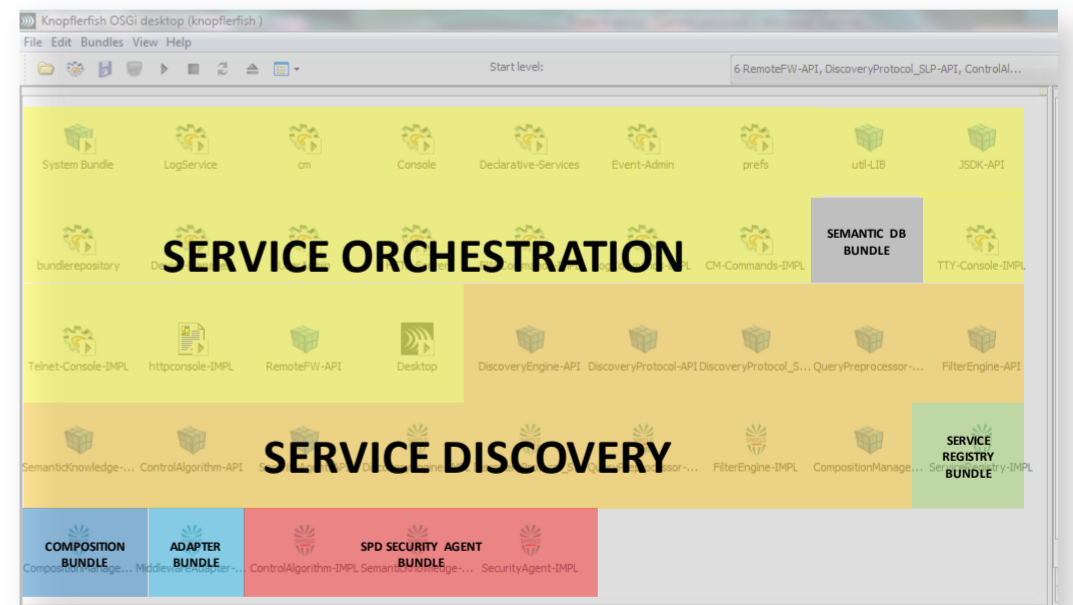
Knopflerfish OSGi desktop (knopflerfish)

File Edit Bundles View Help

Start level:

6 RemoteFW-API, DiscoveryProtocol_SLP-API, ControlAl...

System Bundle LogService cm Console Declarative-Services Event-Admin prefs util-LIB JSDK-API

SEMANTIC DB BUNDLE

bundlerepository

SERVICE ORCHESTRATION

CM-Commands-IMPL TTY-Console-IMPL

Telnet-Console-IMPL httpconsole-IMPL RemoteFW-API Desktop DiscoveryEngine-API DiscoveryProtocol-API DiscoveryProtocol_S... QueryPreprocessor-... FilterEngine-API

SemanticKnowledge-... ControlAlgorithm-API

SERVICE DISCOVERY

FilterEngine-IMPL CompositionManage...

SERVICE REGISTRY BUNDLE

ServiceRegistry-IMPL

COMPOSITION BUNDLE

CompositionManage...

ADAPTER BUNDLE

MiddlewareAdapter-...

SPD SECURITY AGENT BUNDLE

ControlAlgorithm-IMPL SemanticKnowledge-... SecurityAgent-IMPL